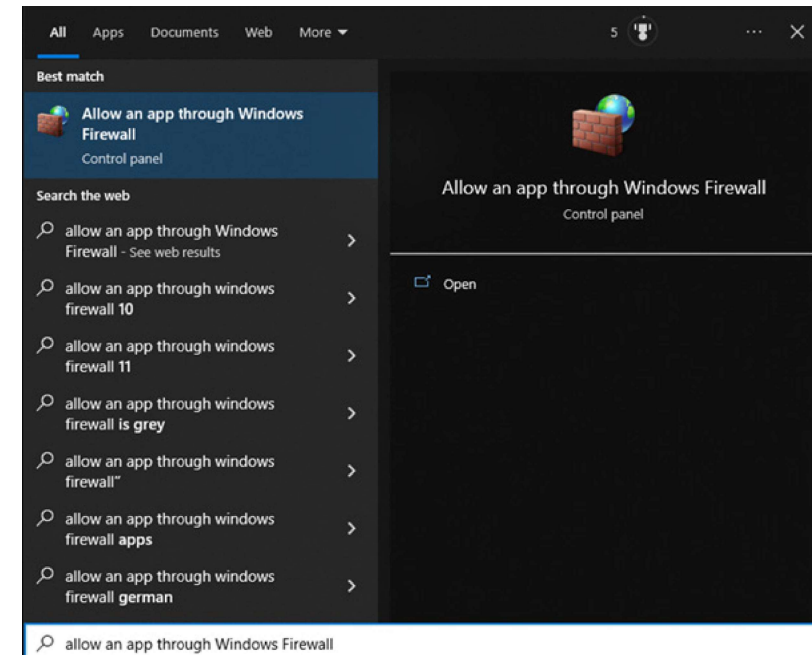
All Apps Documents Web More ▾ 5 ··· ✕

Best match

Allow an app through Windows Firewall
Control panel

Search the web

allow an app through Windows Firewall - See web results

allow an app through windows firewall 10

allow an app through windows firewall 11

allow an app through windows firewall is grey

allow an app through windows firewall"

allow an app through windows firewall apps

allow an app through windows firewall german

Allow an app through Windows Firewall
Control panel

Open

allow an app through Windows Firewall